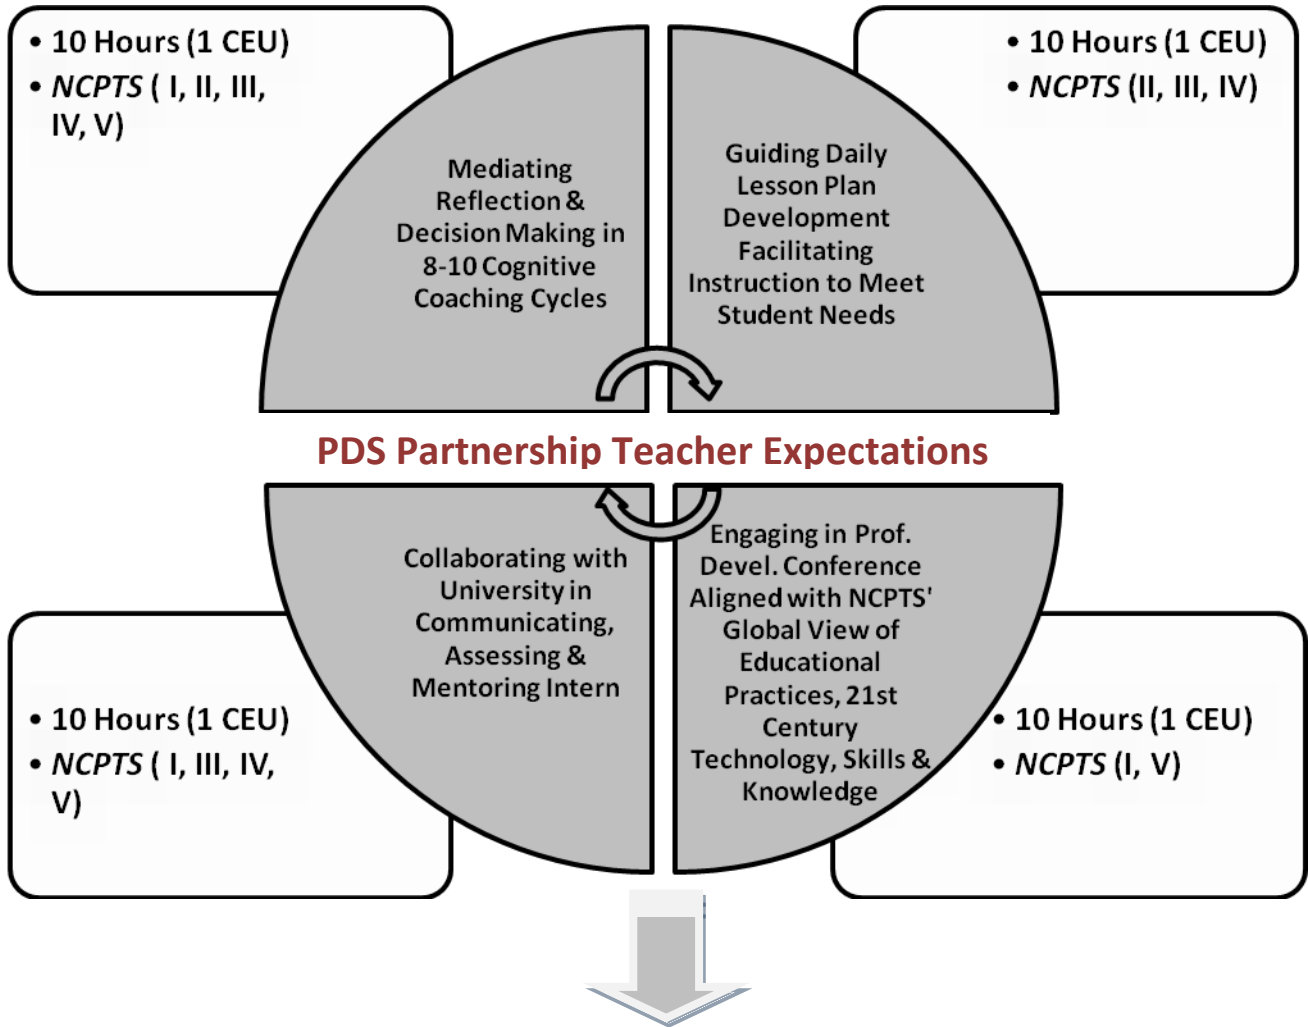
• 10 Hours (1 CEU)
• *NCPTS* ( I, II, III, IV, V)

Mediating Reflection & Decision Making in 8-10 Cognitive Coaching Cycles

• 10 Hours (1 CEU)
• *NCPTS* (II, III, IV)

Guiding Daily Lesson Plan Development Facilitating Instruction to Meet Student Needs

PDS Partnership Teacher Expectations

Collaborating with University in Communicating, Assessing & Mentoring Intern

• 10 Hours (1 CEU)
• *NCPTS* ( I, III, IV, V)

Engaging in Prof. Devel. Conference Aligned with NCPTS' Global View of Educational Practices, 21st Century Technology, Skills & Knowledge

• 10 Hours (1 CEU)
• *NCPTS* (I, V)